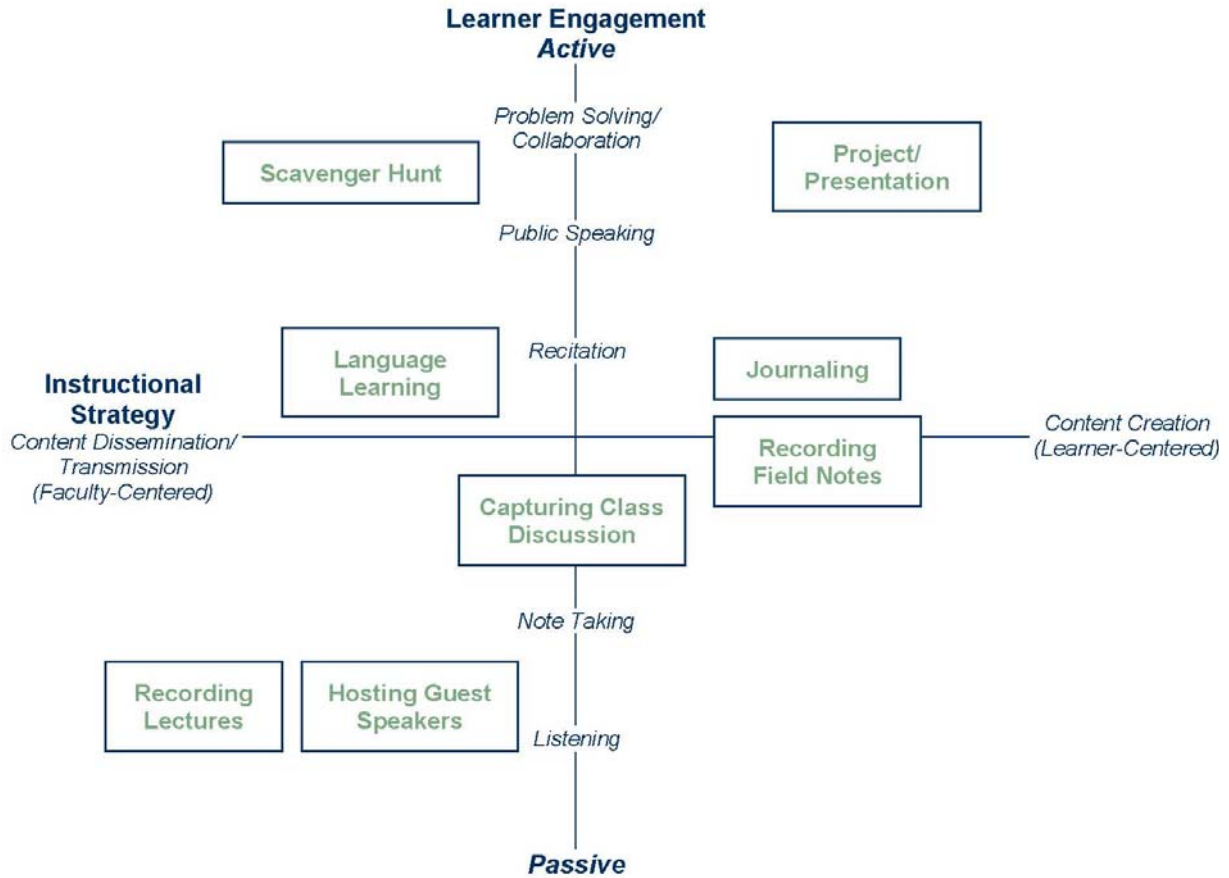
Learner Engagement
Active

Problem Solving/
Collaboration

Scavenger Hunt

Project/
Presentation

Public Speaking

Language Learning

Recitation

Journaling

Instructional Strategy
Content Dissemination/
Transmission
(Faculty-Centered)

Recording Field Notes

Content Creation
(Learner-Centered)

Capturing Class Discussion

Note Taking

Recording Lectures

Hosting Guest Speakers

Listening

Passive